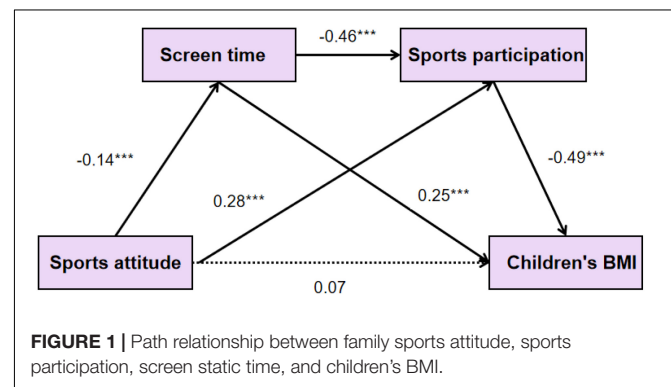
Screen time

-0.46***

Sports participation

-0.14***

0.28***

0.25***

-0.49***

Sports attitude

Children's BMI

0.07

**FIGURE 1 |** Path relationship between family sports attitude, sports participation, screen static time, and children's BMI.